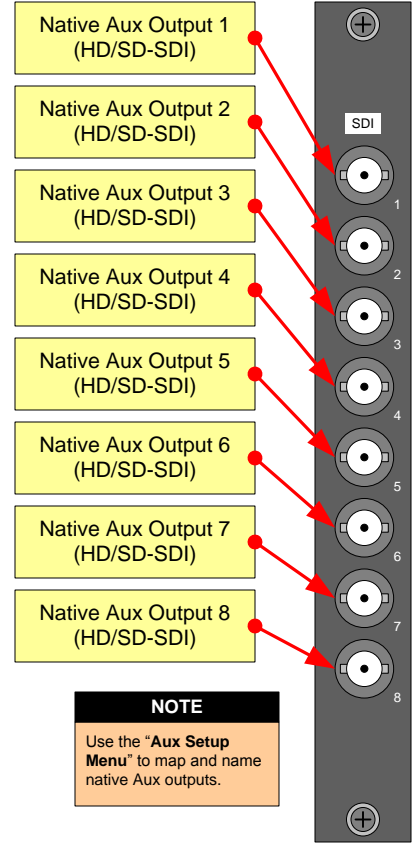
Native Aux Output 1
(HD/SD-SDI)

Native Aux Output 2
(HD/SD-SDI)

Native Aux Output 3
(HD/SD-SDI)

Native Aux Output 4
(HD/SD-SDI)

Native Aux Output 5
(HD/SD-SDI)

Native Aux Output 6
(HD/SD-SDI)

Native Aux Output 7
(HD/SD-SDI)

Native Aux Output 8
(HD/SD-SDI)

NOTE

Use the "**Aux Setup Menu**" to map and name native Aux outputs.

SDI

1

2

3

4

5

6

7

8